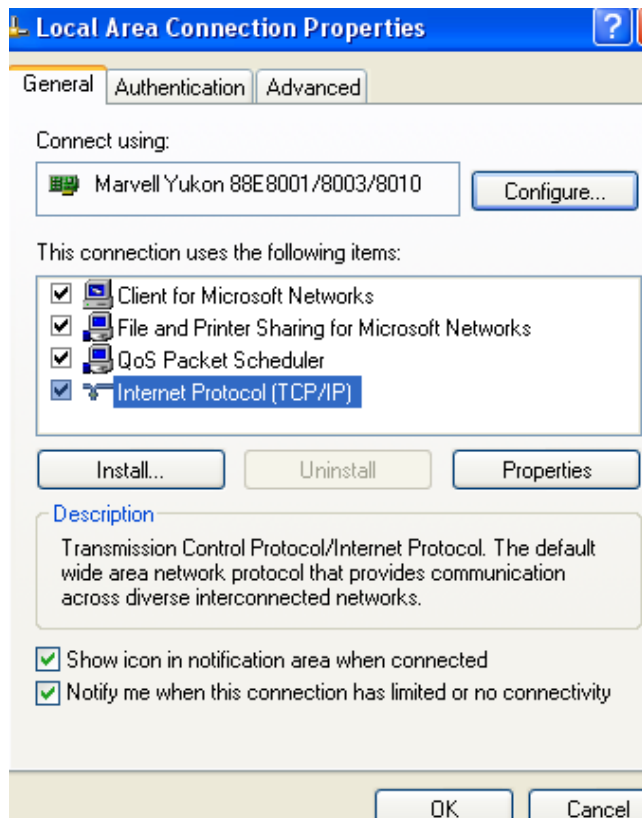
Local Area Connection Properties

?

General Authentication Advanced

Connect using:

Marvell Yukon 88E8001/8003/8010

Configure...

This connection uses the following items:

Client for Microsoft Networks

File and Printer Sharing for Microsoft Networks

QoS Packet Scheduler

Internet Protocol (TCP/IP)

Install... Uninstall Properties

Description

Transmission Control Protocol/Internet Protocol. The default wide area network protocol that provides communication across diverse interconnected networks.

Show icon in notification area when connected

Notify me when this connection has limited or no connectivity

OK Cancel